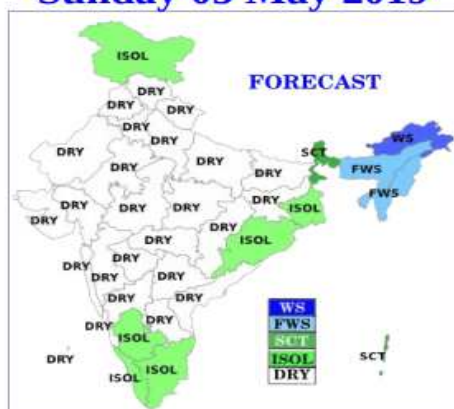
Sunday 05 May 2019

FORECAST

ISOL
DRY
DRY
DRY
DRY
DRY
DRY
DRY
DRY
SCT
WS
FWS
FWS
DRY
DRY
DRY
DRY
DRY
DRY
ISOL
DRY
DRY
ISOL
DRY
DRY
DRY
DRY
DRY
DRY
DRY
DRY
DRY
DRY
ISOL
DRY
ISOL
ISOL
SCT

WS
FWS
SCT
ISOL
DRY